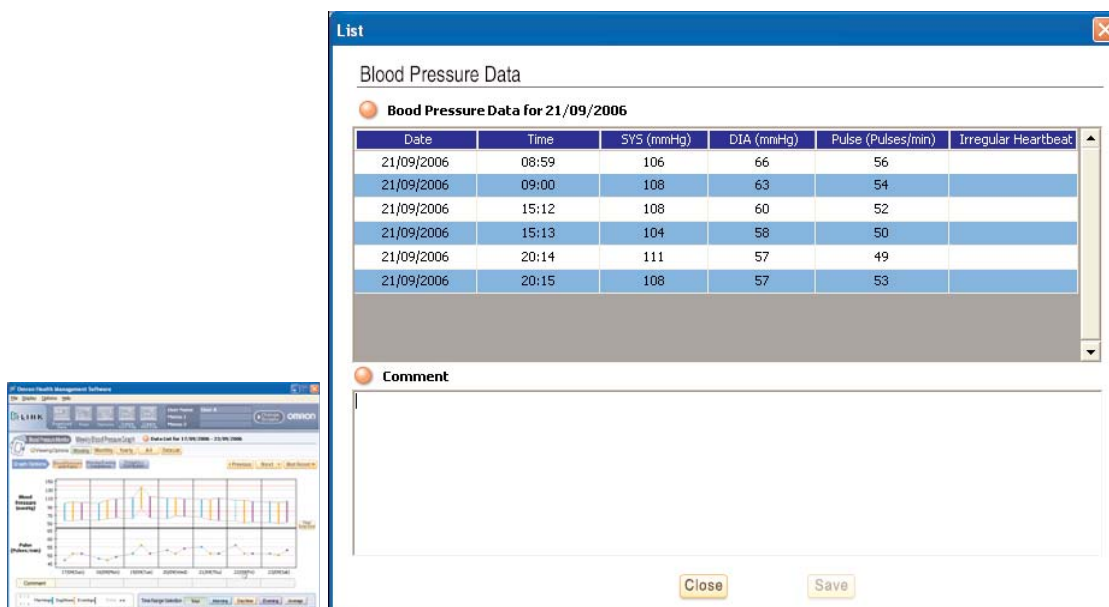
Omron Health Management Software

OMRON

Blood Pressure

Pulse (Pulses/min)

Comment

List

Blood Pressure Data

Bood Pressure Data for 21/09/2006

| Date | Time | SYS (mmHg) | DIA (mmHg) | Pulse (Pulses/min) | Irregular Heartbeat |
|---|---|---|---|---|---|
| 21/09/2006 | 08:59 | 106 | 66 | 56 | |
| 21/09/2006 | 09:00 | 108 | 63 | 54 | |
| 21/09/2006 | 15:12 | 108 | 60 | 52 | |
| 21/09/2006 | 15:13 | 104 | 58 | 50 | |
| 21/09/2006 | 20:14 | 111 | 57 | 49 | |
| 21/09/2006 | 20:15 | 108 | 57 | 53 | |

Comment

Close Save